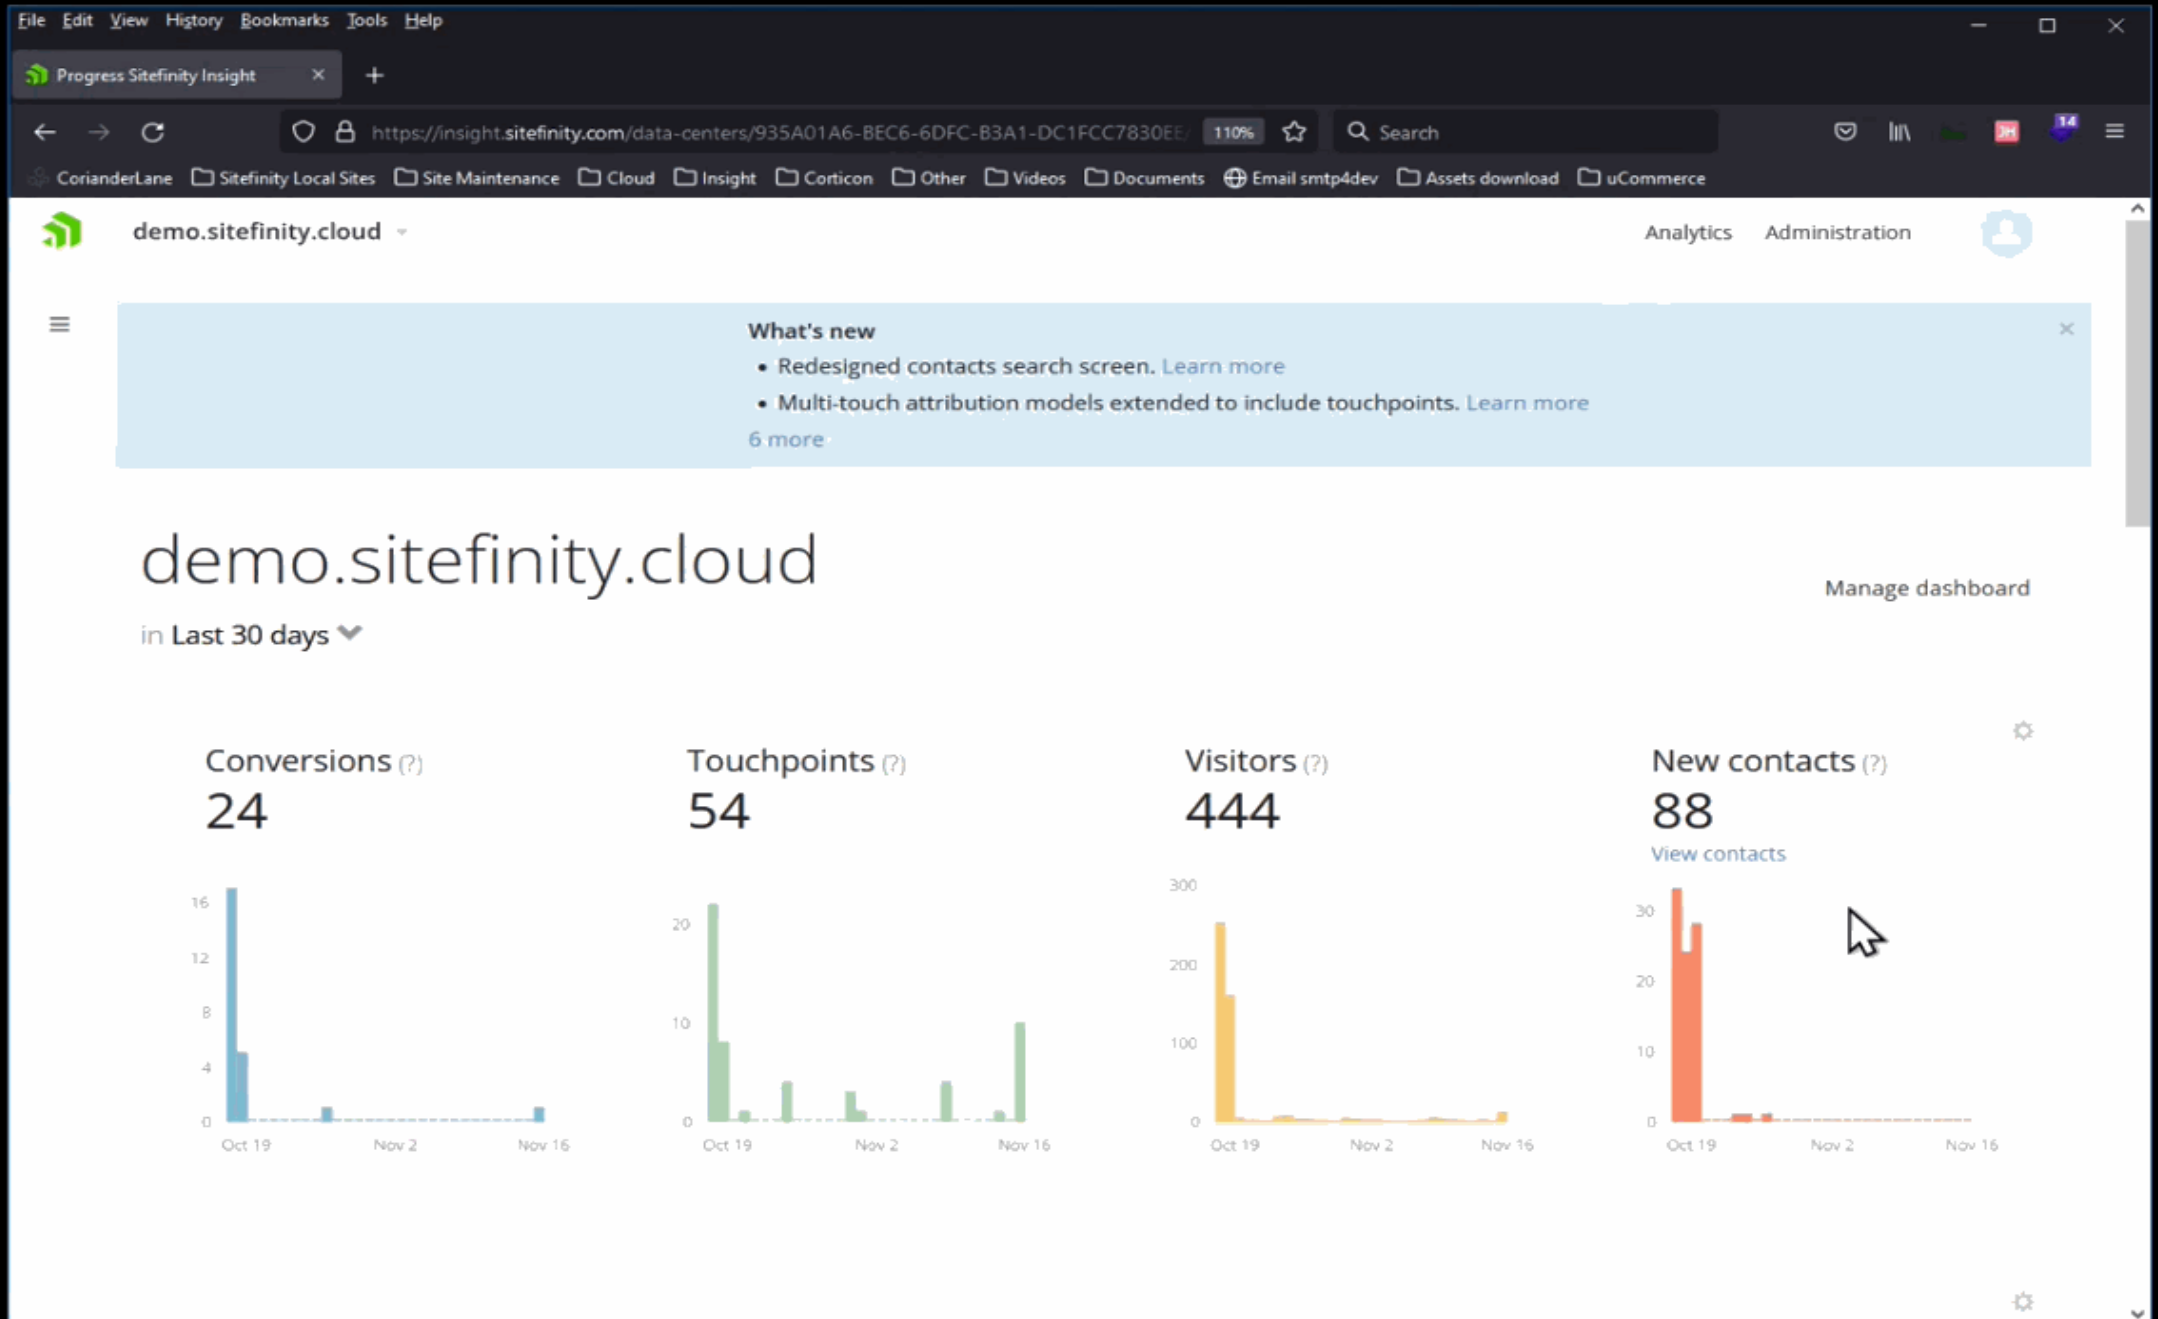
File Edit View History Bookmarks Tools Help

Progress Sitefinity Insight

https://insight.sitefinity.com/data-centers/935A01A6-BEC6-6DFC-B3A1-DC1FCC7830EE/ 110% Search

CorianderLane Sitefinity Local Sites Site Maintenance Cloud Insight Corticon Other Videos Documents Email smtp4dev Assets download uCommerce

demo.sitefinity.cloud

Analytics Administration

What's new
• Redesigned contacts search screen. Learn more
• Multi-touch attribution models extended to include touchpoints. Learn more
6 more

demo.sitefinity.cloud

in Last 30 days

Manage dashboard

Conversions (?)
24

16
12
8
4
0
Oct 19 Nov 2 Nov 16

Touchpoints (?)
54

20
10
0
Oct 19 Nov 2 Nov 16

Visitors (?)
444

300
200
100
0
Oct 19 Nov 2 Nov 16

New contacts (?)
88
View contacts

30
20
10
0
Oct 19 Nov 2 Nov 16